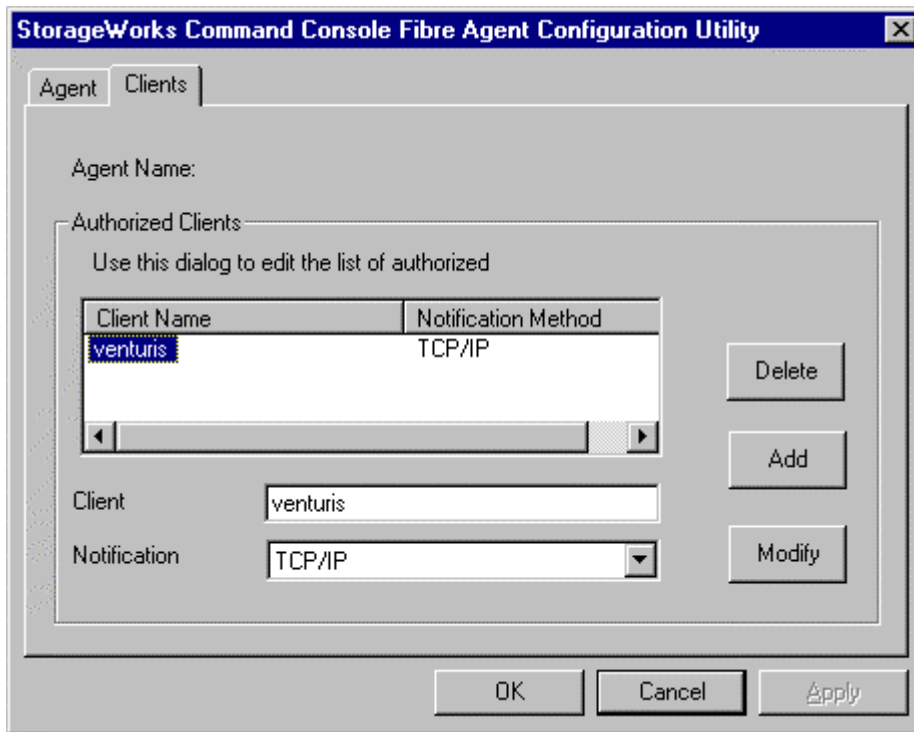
StorageWorks Command Console Fibre Agent Configuration Utility

Agent | Clients

Agent Name:

Authorized Clients

Use this dialog to edit the list of authorized

| Client Name | Notification Method |
|---|---|
| venturis | TCP/IP |

Delete

Add

Client venturis

Notification TCP/IP

Modify

OK Cancel Apply